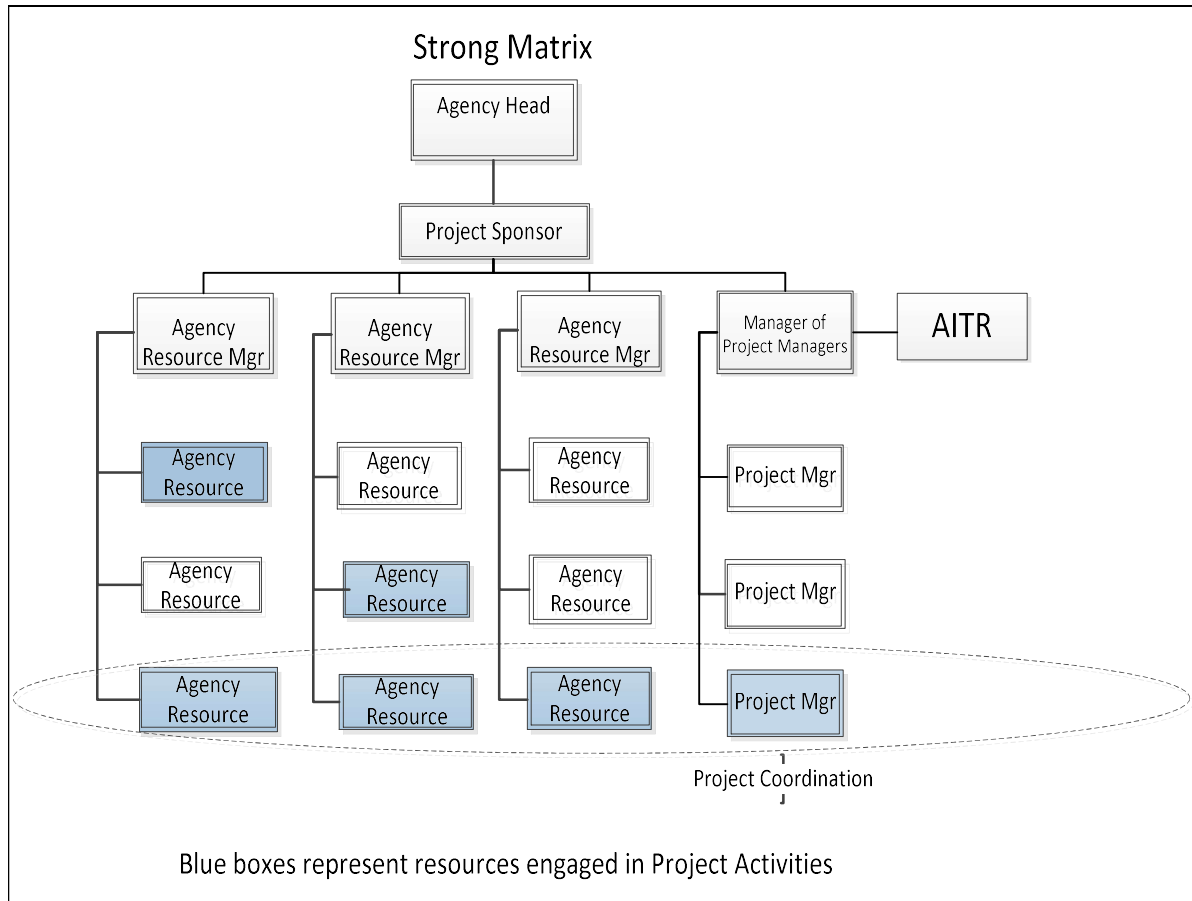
Strong Matrix

Agency Head

Project Sponsor

Agency Resource Mgr

Agency Resource Mgr

Agency Resource Mgr

Manager of Project Managers

AITR

Agency Resource

Agency Resource

Agency Resource

Project Mgr

Agency Resource

Agency Resource

Agency Resource

Project Mgr

Agency Resource

Agency Resource

Agency Resource

Project Mgr

Project Coordination

Blue boxes represent resources engaged in Project Activities